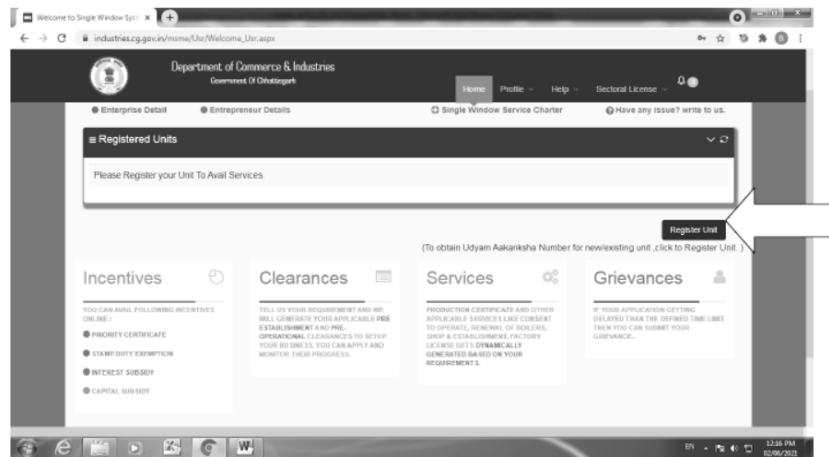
Welcome to Single Window Syst ×

industries.cg.gov.in/msme/Usr/Welcome_Usr.aspx

Department of Commerce & Industries
Government Of Chhattisgarh

Home Profile Help Sectoral License

Enterprise Detail Entrepreneur Details Single Window Service Charter Have any issue? write to us.

≡ Registered Units

Please Register your Unit To Avail Services

Register Unit

(To obtain Udyam Aakanksha Number for new/existing unit ,click to Register Unit .)

Incentives

YOU CAN AVAIL FOLLOWING INCENTIVES ONLINE :

PRIORITY CERTIFICATE

STAMP DUTY EXEMPTION

INTEREST SUBSIDY

CAPITAL SUBSIDY

Clearances

TELL US YOUR REQUIREMENT AND WE WILL GENERATE YOUR APPLICABLE PRE ESTABLISHMENT AND PRE-OPERATIONAL CLEARANCES TO SETUP YOUR BUSINESS. YOU CAN APPLY AND MONITOR THEIR PROGRESS.

Services

PRODUCTION CERTIFICATE AND OTHER APPLICABLE SERVICES LIKE CONSENT TO OPERATE, RENEWAL OF BOILERS, SHOP & ESTABLISHMENT, FACTORY LICENSE GETS DYNAMICALLY GENERATED BASED ON YOUR REQUIREMENTS.

Grievances

IF YOUR APPLICATION GETTING DELAYED THAN THE DEFINED TIME LIMIT THEN YOU CAN SUBMIT YOUR GRIEVANCE...

EN 12:16 PM 02/06/2021